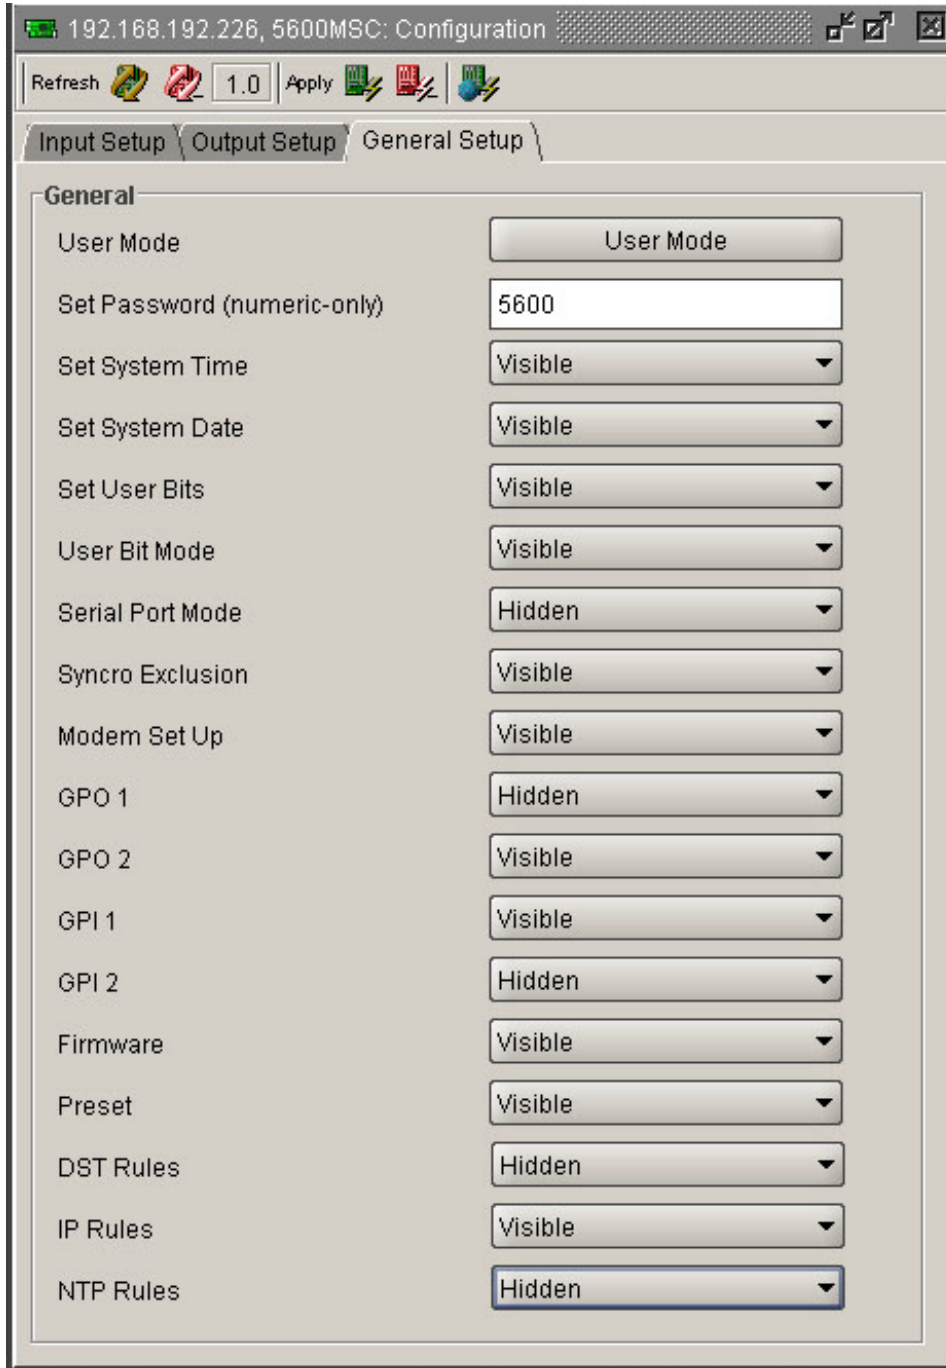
192.168.192.226, 5600MSC: Configuration

Refresh 1.0 Apply

Input Setup Output Setup General Setup

General

| | |
|---|---|
| User Mode | User Mode |
| Set Password (numeric-only) | 5600 |
| Set System Time | Visible |
| Set System Date | Visible |
| Set User Bits | Visible |
| User Bit Mode | Visible |
| Serial Port Mode | Hidden |
| Syncro Exclusion | Visible |
| Modem Set Up | Visible |
| GPO 1 | Hidden |
| GPO 2 | Visible |
| GPI 1 | Visible |
| GPI 2 | Hidden |
| Firmware | Visible |
| Preset | Visible |
| DST Rules | Hidden |
| IP Rules | Visible |
| NTP Rules | Hidden |